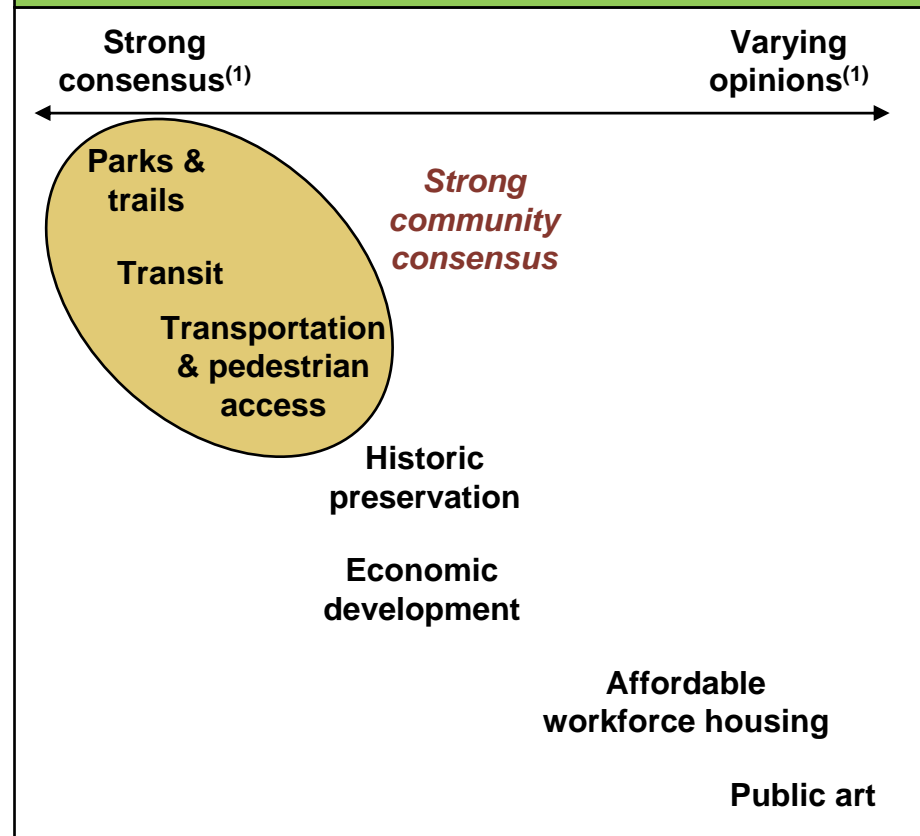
Strong consensus$^{(1)}$

Varying opinions$^{(1)}$

Parks & trails

Transit

Transportation & pedestrian access

Strong community consensus

Historic preservation

Economic development

Affordable workforce housing

Public art